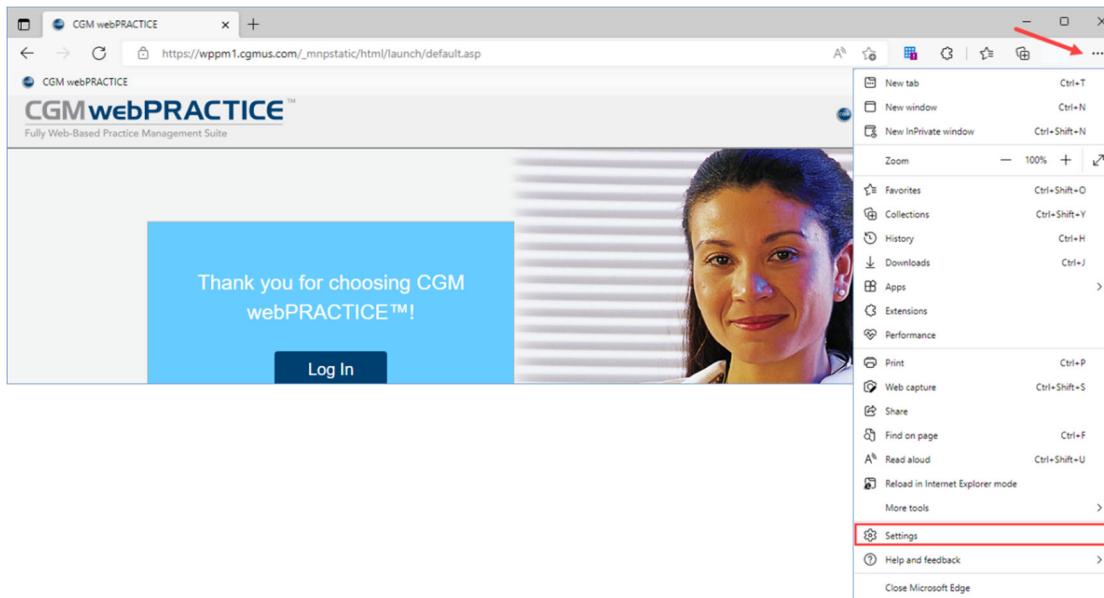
CGM webPRACTICE

https://wppm1.cgmus.com/_mnpstatic/html/launch/default.asp

CGM webPRACTICE

CGM webPRACTICE™
Fully Web-Based Practice Management Suite

Thank you for choosing CGM webPRACTICE™!

Log In

New tab Ctrl+T
New window Ctrl+N
New InPrivate window Ctrl+Shift+N
Zoom 100%
Favorites Ctrl+Shift+O
Collections Ctrl+Shift+Y
History Ctrl+H
Downloads Ctrl+J
Apps
Extensions
Performance
Print Ctrl+P
Web capture Ctrl+Shift+S
Share
Find on page Ctrl+F
Read aloud Ctrl+Shift+U
Reload in Internet Explorer mode
More tools
Settings
Help and feedback
Close Microsoft Edge